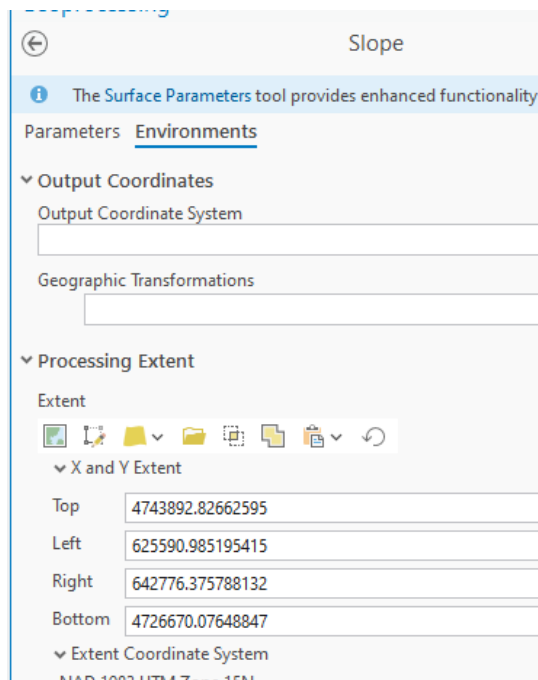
Slope

The Surface Parameters tool provides enhanced functionality

Parameters Environments

Output Coordinates

Output Coordinate System

Geographic Transformations

Processing Extent

Extent

X and Y Extent

Top 4743892.82662595

Left 625590.985195415

Right 642776.375788132

Bottom 4726670.07648847

Extent Coordinate System

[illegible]